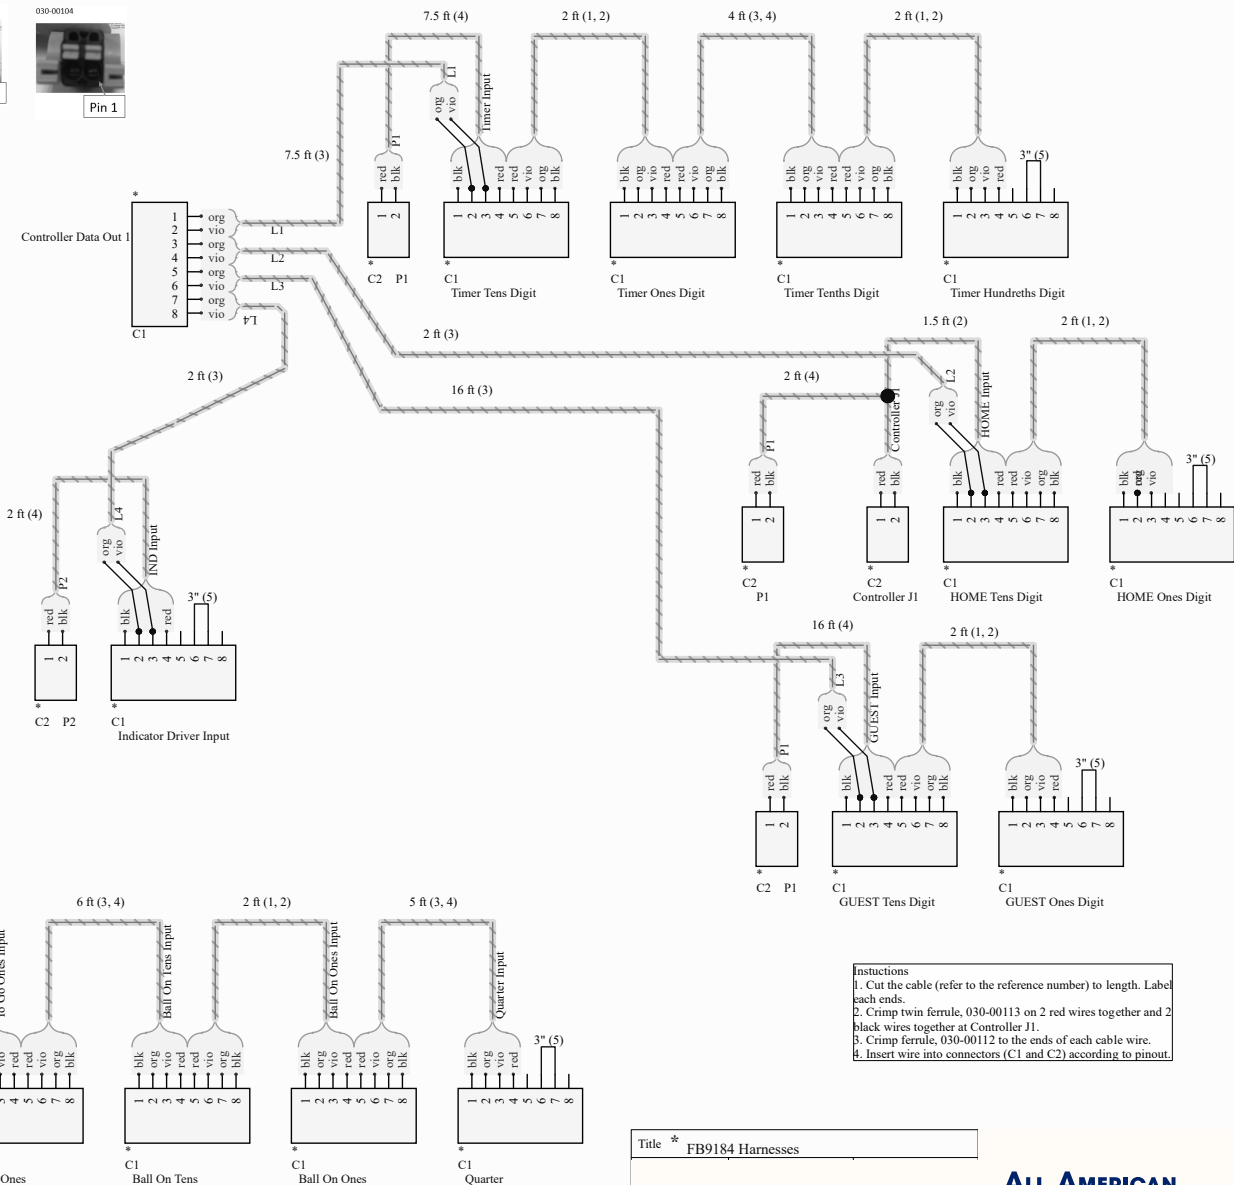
030-00104

Pin 1

7.5 ft (4)
2 ft (1, 2)
4 ft (3, 4)
2 ft (1, 2)

7.5 ft (3)

L1
Timer Input
org vio

P1
red blk
1 2
C2 P1

blk red red vio org blk
1 2 3 4 5 6 7 8
C1
Timer Tens Digit

blk org vio red red vio org blk
1 2 3 4 5 6 7 8
C1
Timer Ones Digit

blk org vio red red vio org blk
1 2 3 4 5 6 7 8
C1
Timer Tenths Digit

3" (5)
blk org vio red
1 2 3 4 5 6 7 8
C1
Timer Hundreths Digit

Controller Data Out 1
1 org
2 vio
3 org
4 vio
5 org
6 vio
7 org
8 vio
C1
L1
L2
L3
L4

2 ft (3)
1.5 ft (2)
2 ft (1, 2)
2 ft (3)
16 ft (3)
2 ft (4)

L2
HOME Input
Controller J1
org vio
P1
red blk
1 2
C2
P1

red blk
1 2
C2
Controller J1

blk red red vio org blk
1 2 3 4 5 6 7 8
C1
HOME Tens Digit

3" (5)
blk org red vio
1 2 3 4 5 6 7 8
C1
HOME Ones Digit

2 ft (4)
L4
IND Input
org vio
P2
red blk
1 2
C2 P2

blk red
3" (5)
1 2 3 4 5 6 7 8
C1
Indicator Driver Input

16 ft (4)
2 ft (1, 2)
L3
GUEST Input
org vio
P1
red blk
1 2
C2 P1

blk red red vio org blk
1 2 3 4 5 6 7 8
C1
GUEST Tens Digit

3" (5)
blk org vio red
1 2 3 4 5 6 7 8
C1
GUEST Ones Digit

6 ft (3, 4)
2 ft (1, 2)
5 ft (3, 4)

To Go Ones Input
vio red red vio org blk
3 4 5 6 7 8
Ones

Ball On Tens Input
blk org vio red red vio org blk
1 2 3 4 5 6 7 8
C1
Ball On Tens

Ball On Ones Input
blk org vio red red vio org blk
1 2 3 4 5 6 7 8
C1
Ball On Ones

Quarter Input
3" (5)
blk org vio red
1 2 3 4 5 6 7 8
C1
Quarter

Instuctions
1. Cut the cable (refer to the reference number) to length. Label each ends.
2. Crimp twin ferrule, 030-00113 on 2 red wires together and 2 black wires together at Controller J1.
3. Crimp ferrule, 030-00112 to the ends of each cable wire.
4. Insert wire into connectors (C1 and C2) according to pinout.

Title * FB9184 Harnesses

ALL AMERICAN